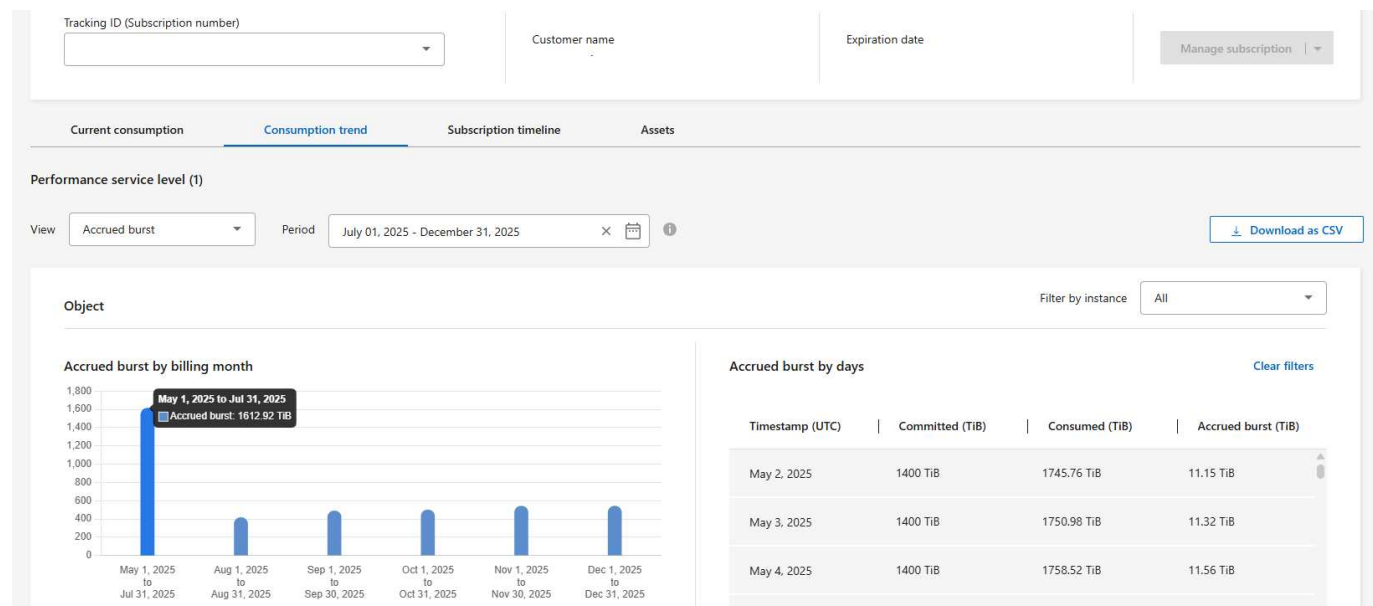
Tracking ID (Subscription number)

Customer name
-

Expiration date

Manage subscription

Current consumption | Consumption trend | Subscription timeline | Assets

Performance service level (1)

View Accrued burst

Period July 01, 2025 - December 31, 2025

Download as CSV

Object

Filter by instance All

Accrued burst by billing month

1,800
1,600
1,400
1,200
1,000
800
600
400
200
0

May 1, 2025 to Jul 31, 2025
Accrued burst: 1612.92 TiB

May 1, 2025 to Jul 31, 2025
Aug 1, 2025 to Aug 31, 2025
Sep 1, 2025 to Sep 30, 2025
Oct 1, 2025 to Oct 31, 2025
Nov 1, 2025 to Nov 30, 2025
Dec 1, 2025 to Dec 31, 2025

Accrued burst by days

Clear filters

| Timestamp (UTC) | Committed (TiB) | Consumed (TiB) | Accrued burst (TiB) |
|---|---|---|---|
| May 2, 2025 | 1400 TiB | 1745.76 TiB | 11.15 TiB |
| May 3, 2025 | 1400 TiB | 1750.98 TiB | 11.32 TiB |
| May 4, 2025 | 1400 TiB | 1758.52 TiB | 11.56 TiB |